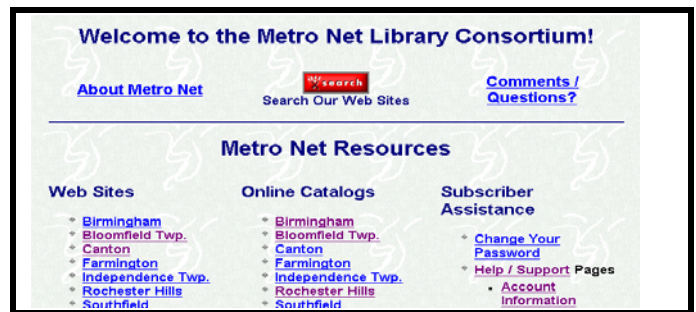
Welcome to the Metro Net Library Consortium!

About Metro Net

search
Search Our Web Sites

Comments / Questions?

Metro Net Resources

Web Sites

- Birmingham
- Bloomfield Twp.
- Canton
- Farmington
- Independence Twp.
- Rochester Hills
- Southfield

Online Catalogs

- Birmingham
- Bloomfield Twp.
- Canton
- Farmington
- Independence Twp.
- Rochester Hills
- Southfield

Subscriber Assistance

- Change Your Password
- Help / Support Pages
  - Account Information